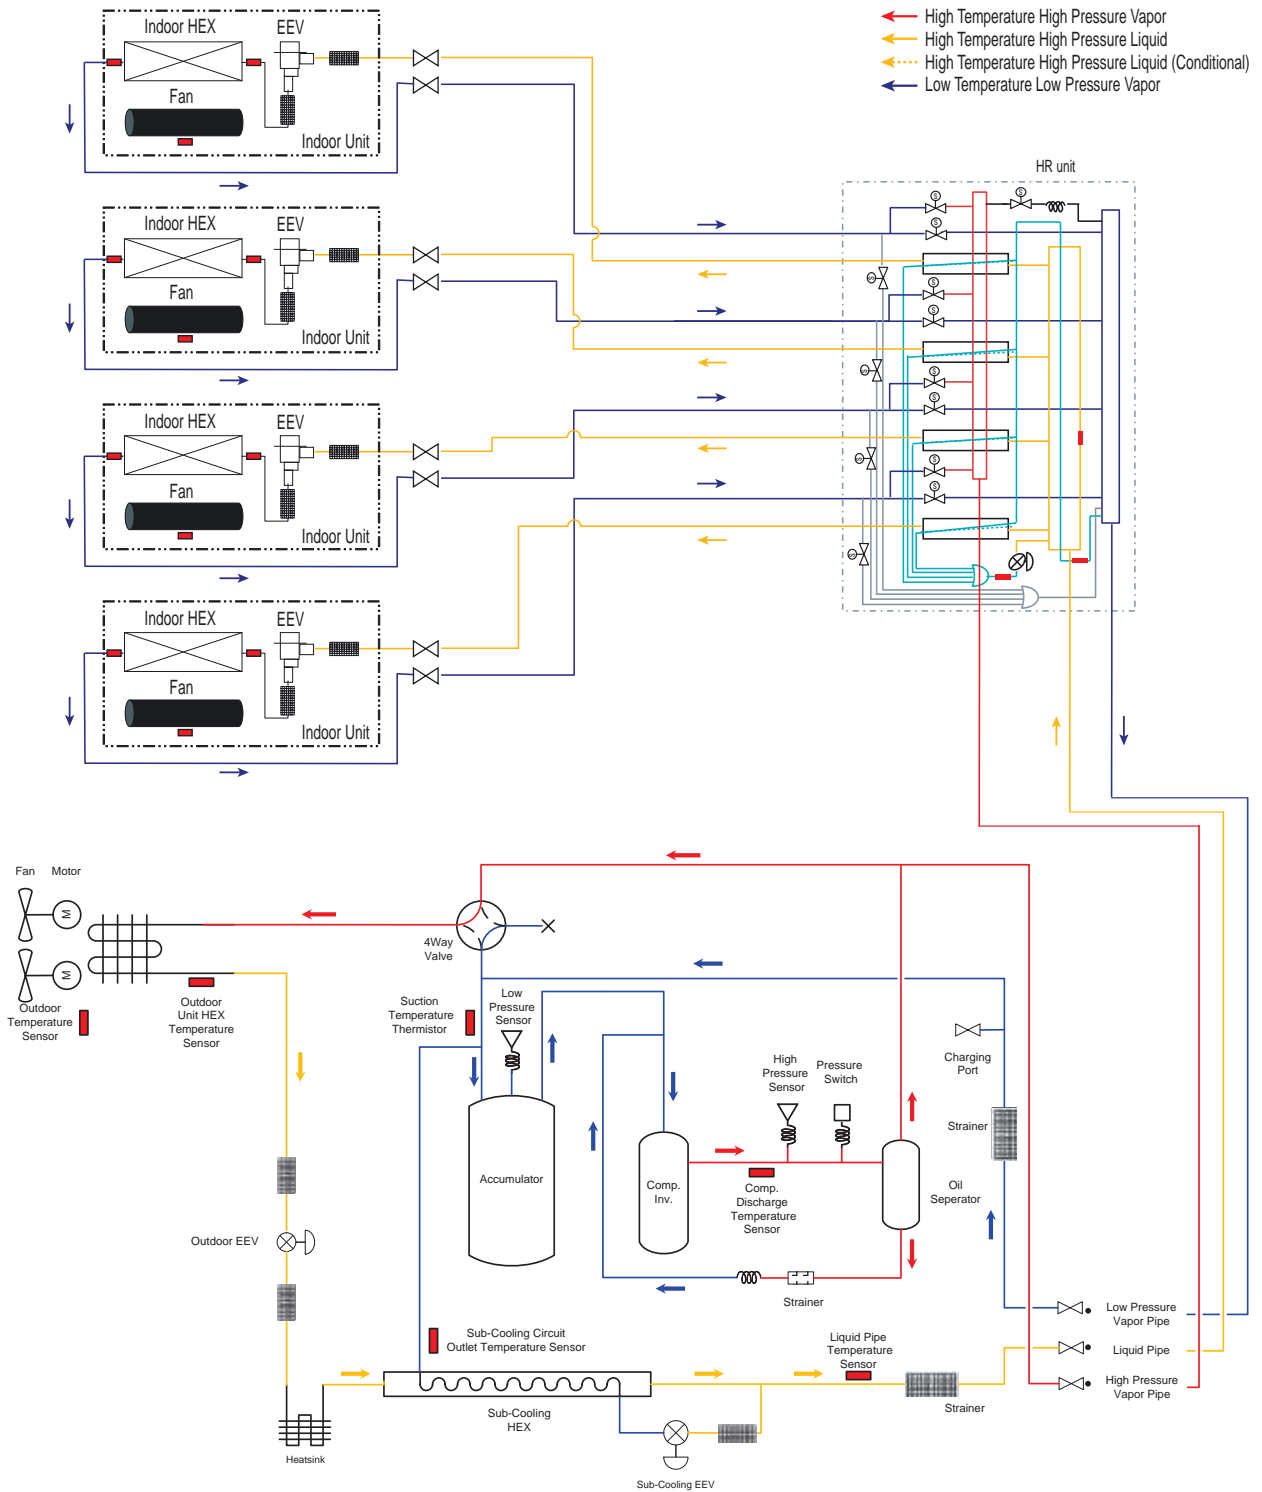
High Temperature High Pressure Vapor
High Temperature High Pressure Liquid
High Temperature High Pressure Liquid (Conditional)
Low Temperature Low Pressure Vapor

Indoor HEX
EEV
Fan
Indoor Unit

Indoor HEX
EEV
Fan
Indoor Unit

Indoor HEX
EEV
Fan
Indoor Unit

Indoor HEX
EEV
Fan
Indoor Unit

HR unit

Fan
Motor
Outdoor Temperature Sensor
Outdoor Unit HEX Temperature Sensor
4Way Valve
Suction Temperature Thermistor
Low Pressure Sensor
Accumulator
Comp. Inv.
High Pressure Sensor
Pressure Switch
Comp. Discharge Temperature Sensor
Charging Port
Strainer
Oil Seperator
Outdoor EEV
Strainer
Sub-Cooling Circuit Outlet Temperature Sensor
Liquid Pipe Temperature Sensor
Low Pressure Vapor Pipe
Liquid Pipe
High Pressure Vapor Pipe
Sub-Cooling HEX
Strainer
Heatsink
Sub-Cooling EEV